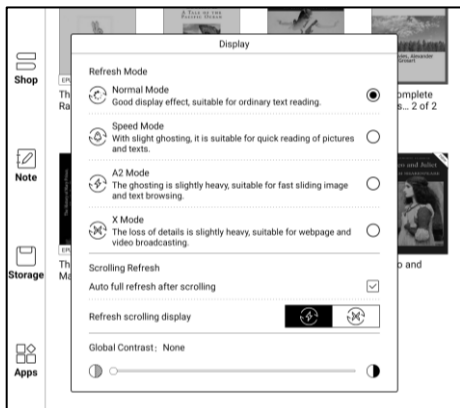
Shop

Note

Storage

Apps

EPU
Th
Ra

EPU
Th
Ma

A TALE OF THE PACIFIC OCEAN

mplete
s... 2 of 2

o and

Display

Refresh Mode

Normal Mode
Good display effect, suitable for ordinary text reading.

Speed Mode
With slight ghosting, it is suitable for quick reading of pictures and texts.

A2 Mode
The ghosting is slightly heavy, suitable for fast sliding image and text browsing.

X Mode
The loss of details is slightly heavy, suitable for webpage and video broadcasting.

Scrolling Refresh

Auto full refresh after scrolling

Refresh scrolling display

Global Contrast: None